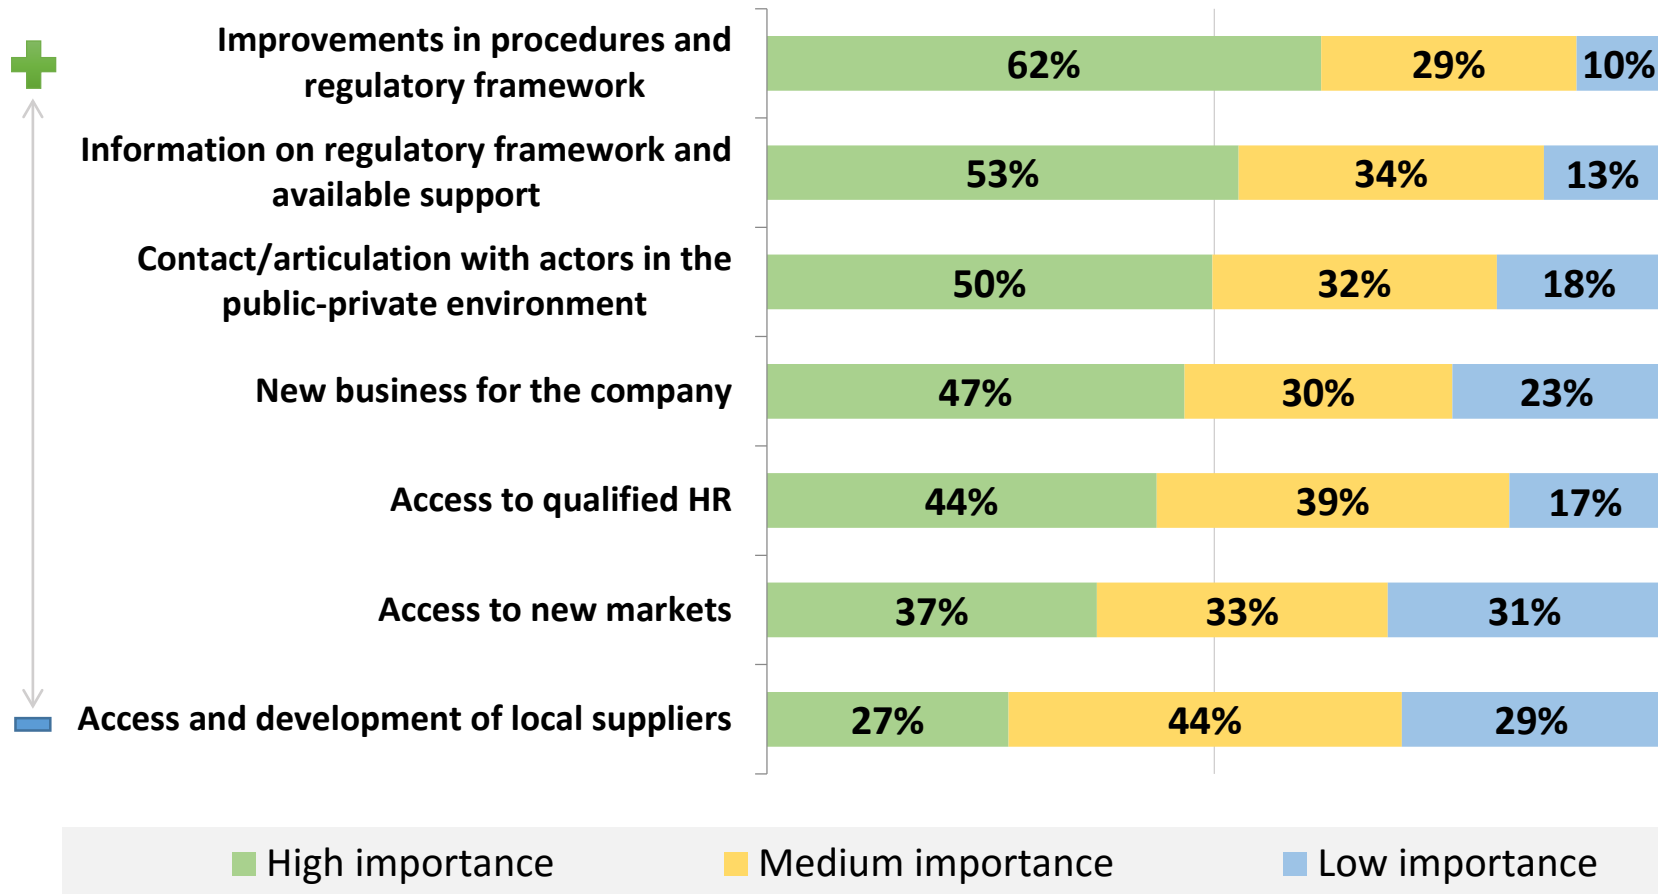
Improvements in procedures and regulatory framework
62% 29% 10%

Information on regulatory framework and available support
53% 34% 13%

Contact/articulation with actors in the public-private environment
50% 32% 18%

New business for the company
47% 30% 23%

Access to qualified HR
44% 39% 17%

Access to new markets
37% 33% 31%

Access and development of local suppliers
27% 44% 29%

High importance Medium importance Low importance